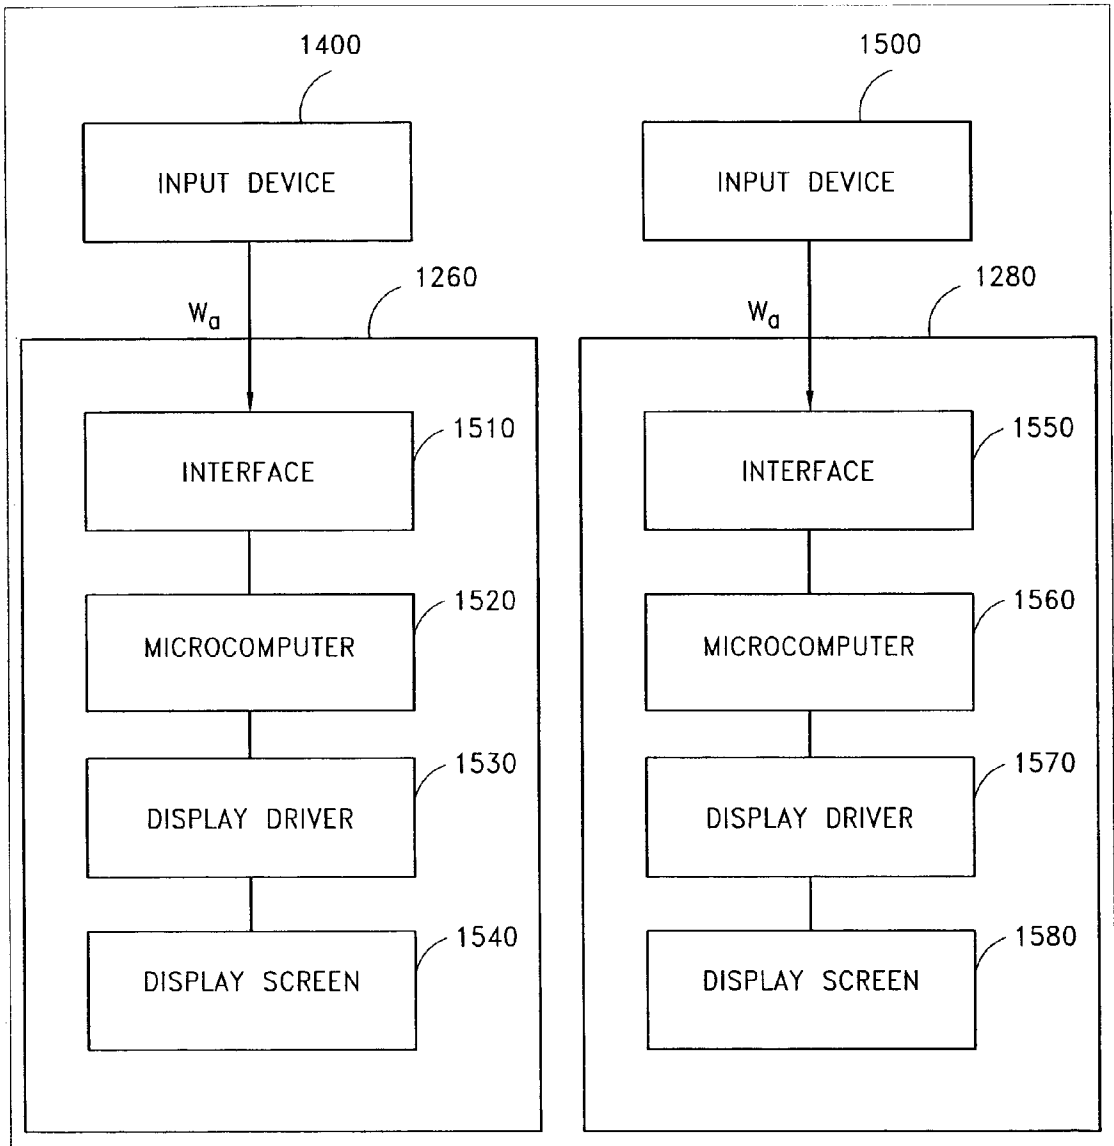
1400

INPUT DEVICE

$W_a$

1260

INTERFACE

1510

MICROCOMPUTER

1520

DISPLAY DRIVER

1530

DISPLAY SCREEN

1540

1500

INPUT DEVICE

$W_a$

1280

INTERFACE

1550

MICROCOMPUTER

1560

DISPLAY DRIVER

1570

DISPLAY SCREEN

1580